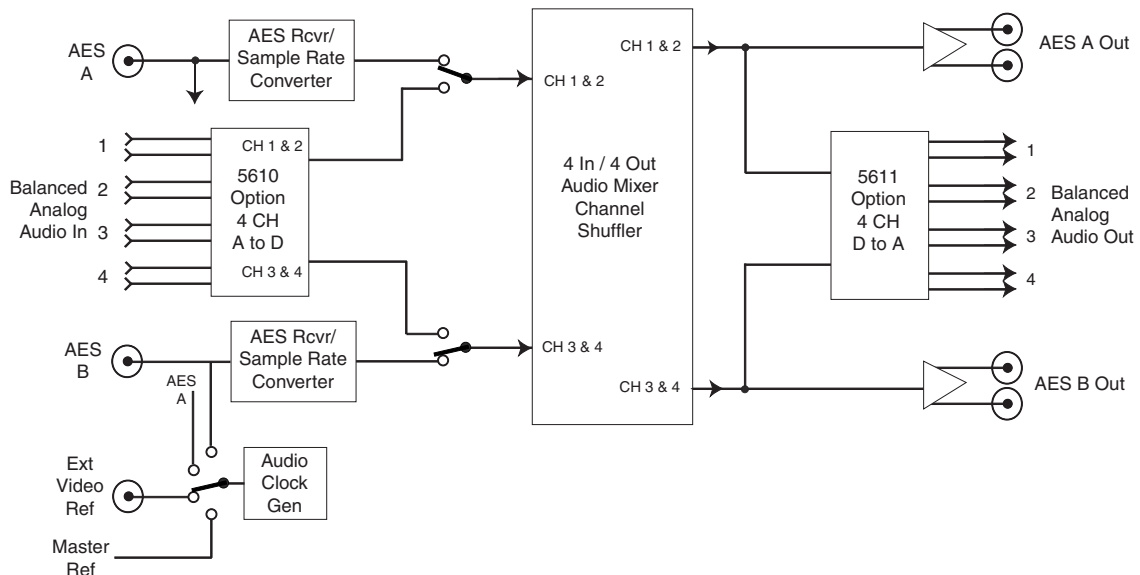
AES A

AES Rcvr/ Sample Rate Converter

CH 1 & 2

CH 1 & 2

AES A Out

1

Balanced Analog Audio In

2

3

4

CH 1 & 2

5610 Option 4 CH A to D

CH 3 & 4

4 In / 4 Out Audio Mixer Channel Shuffler

5611 Option 4 CH D to A

1

2 Balanced Analog Audio Out

3

4

AES B

AES Rcvr/ Sample Rate Converter

CH 3 & 4

AES A

CH 3 & 4

AES B Out

Ext Video Ref

Audio Clock Gen

Master Ref